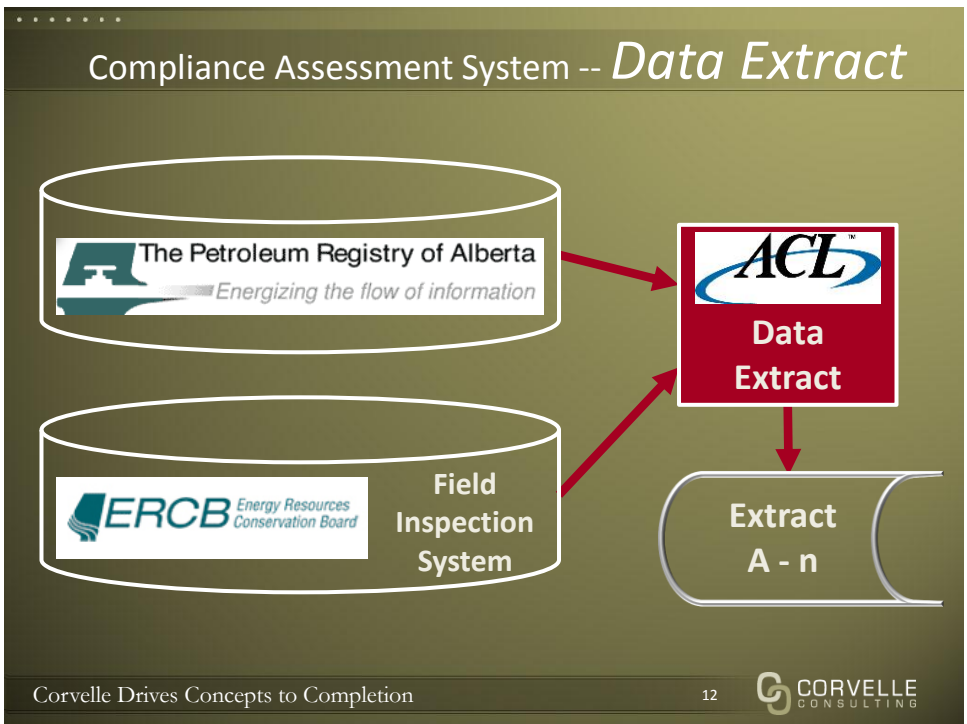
Compliance Assessment System -- *Data Extract*

The Petroleum Registry of Alberta
Energizing the flow of information

ACL™

Data Extract

ERCB Energy Resources Conservation Board

Field Inspection System

Extract A - n

Corvelle Drives Concepts to Completion

12

CORVELLE CONSULTING